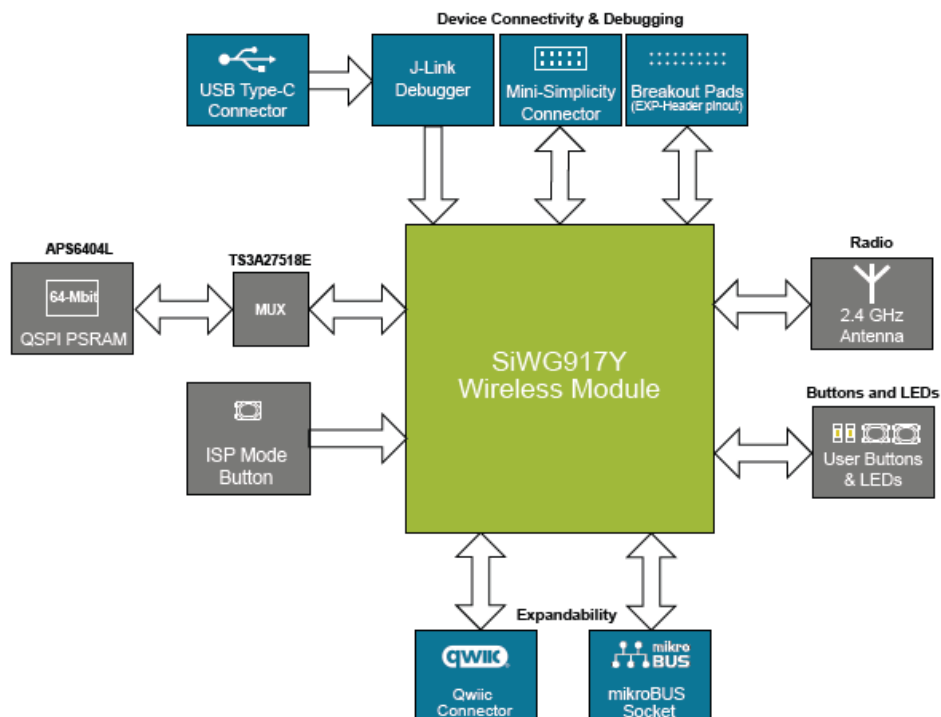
Device Connectivity & Debugging

USB Type-C Connector

J-Link Debugger

Mini-Simplicity Connector

Breakout Pads (EXP-Header pinout)

APS6404L

64-Mbit

QSPI PSRAM

TS3A27518E

MUX

SiWG917Y Wireless Module

Radio

2.4 GHz Antenna

ISP Mode Button

Buttons and LEDs

User Buttons & LEDs

Expandability

QWIIC

Qwiic Connector

mikro BUS

mikroBUS Socket